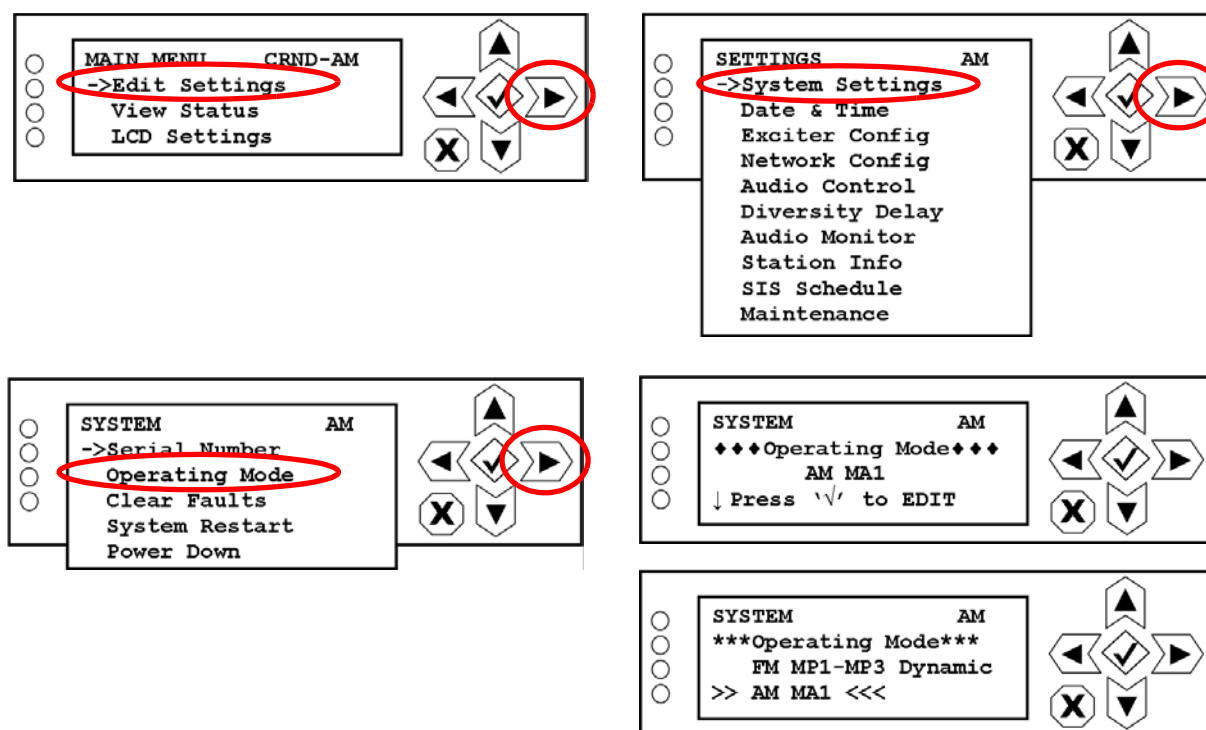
MAIN MENU CRND-AM
->Edit Settings
View Status
LCD Settings

SETTINGS AM
->System Settings
Date & Time
Exciter Config
Network Config
Audio Control
Diversity Delay
Audio Monitor
Station Info
SIS Schedule
Maintenance

SYSTEM AM
->Serial Number
Operating Mode
Clear Faults
System Restart
Power Down

SYSTEM AM
♦♦♦Operating Mode♦♦♦
AM MA1
↓Press '√' to EDIT

SYSTEM AM
***Operating Mode***
FM MP1-MP3 Dynamic
>> AM MA1 <<<